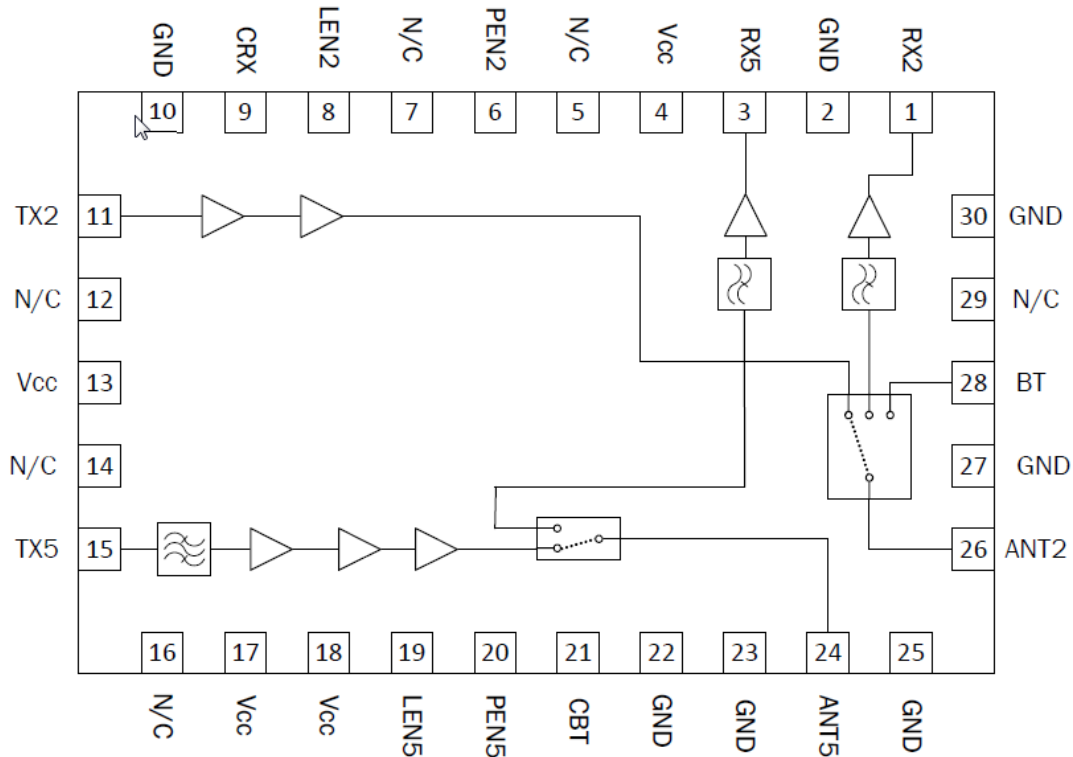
GND CRX LEN2 N/C PEN2 N/C Vcc RX5 GND RX2

10 9 8 7 6 5 4 3 2 1

TX2 11
N/C 12
Vcc 13
N/C 14
TX5 15

30 GND
29 N/C
28 BT
27 GND
26 ANT2

16 17 18 19 20 21 22 23 24 25

N/C Vcc Vcc LEN5 PEN5 CBT GND GND ANT5 GND